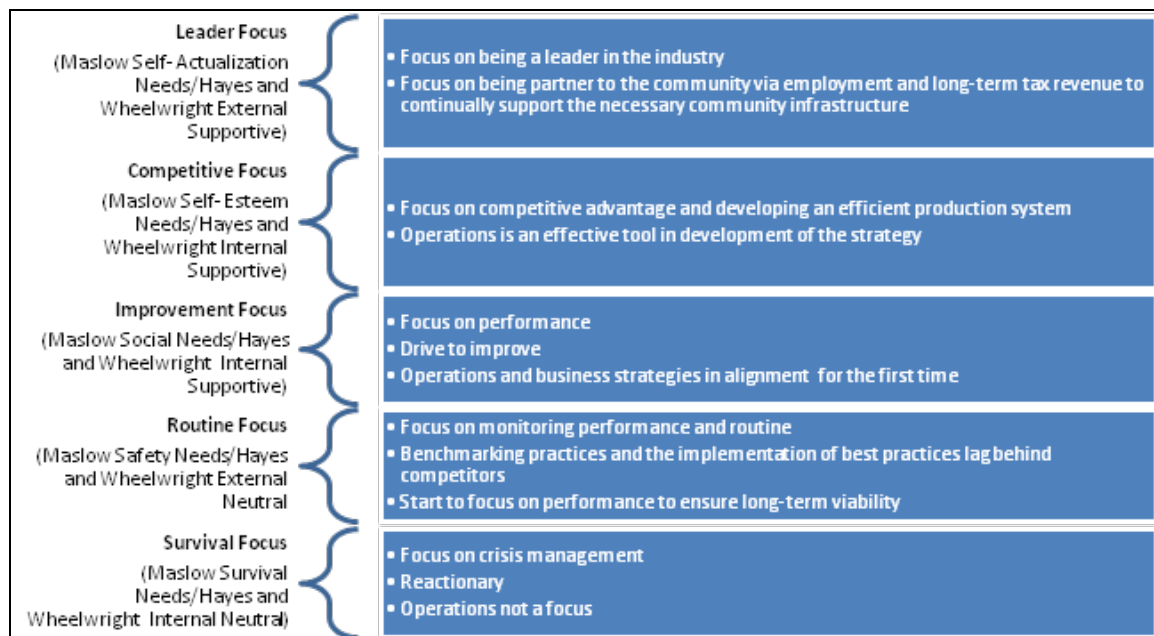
Leader Focus

(Maslow Self-Actualization Needs/Hayes and Wheelwright External Supportive)

• Focus on being a leader in the industry
• Focus on being partner to the community via employment and long-term tax revenue to continually support the necessary community infrastructure

Competitive Focus

(Maslow Self-Esteem Needs/Hayes and Wheelwright Internal Supportive)

• Focus on competitive advantage and developing an efficient production system
• Operations is an effective tool in development of the strategy

Improvement Focus

(Maslow Social Needs/Hayes and Wheelwright Internal Supportive)

• Focus on performance
• Drive to improve
• Operations and business strategies in alignment for the first time

Routine Focus

(Maslow Safety Needs/Hayes and Wheelwright External Neutral

• Focus on monitoring performance and routine
• Benchmarking practices and the implementation of best practices lag behind competitors
• Start to focus on performance to ensure long-term viability

Survival Focus

(Maslow Survival Needs/Hayes and Wheelwright Internal Neutral)

• Focus on crisis management
• Reactionary
• Operations not a focus